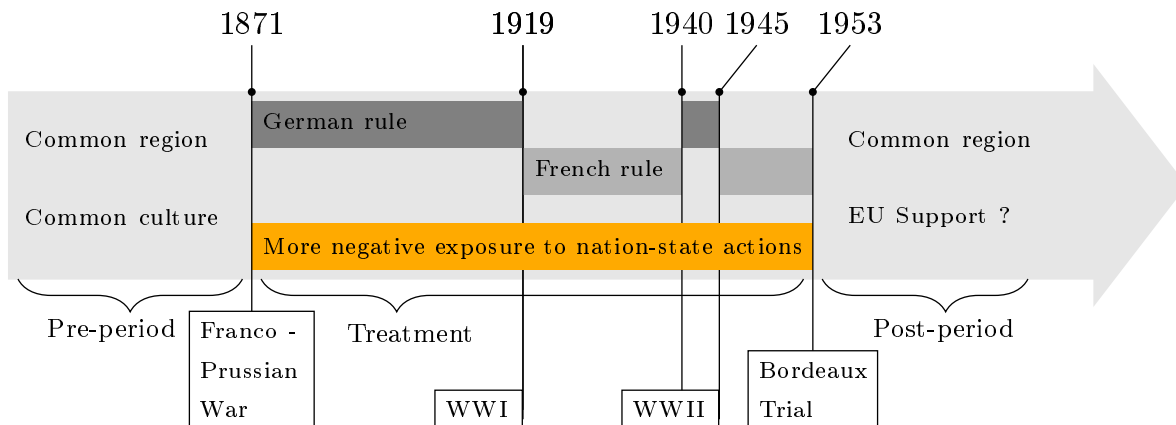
1871 1919 1940 1945 1953

Common region

Common culture

German rule

French rule

More negative exposure to nation-state actions

Common region

EU Support ?

Pre-period

Franco - Prussian War

Treatment

WWI

WWII

Bordeaux Trial

Post-period